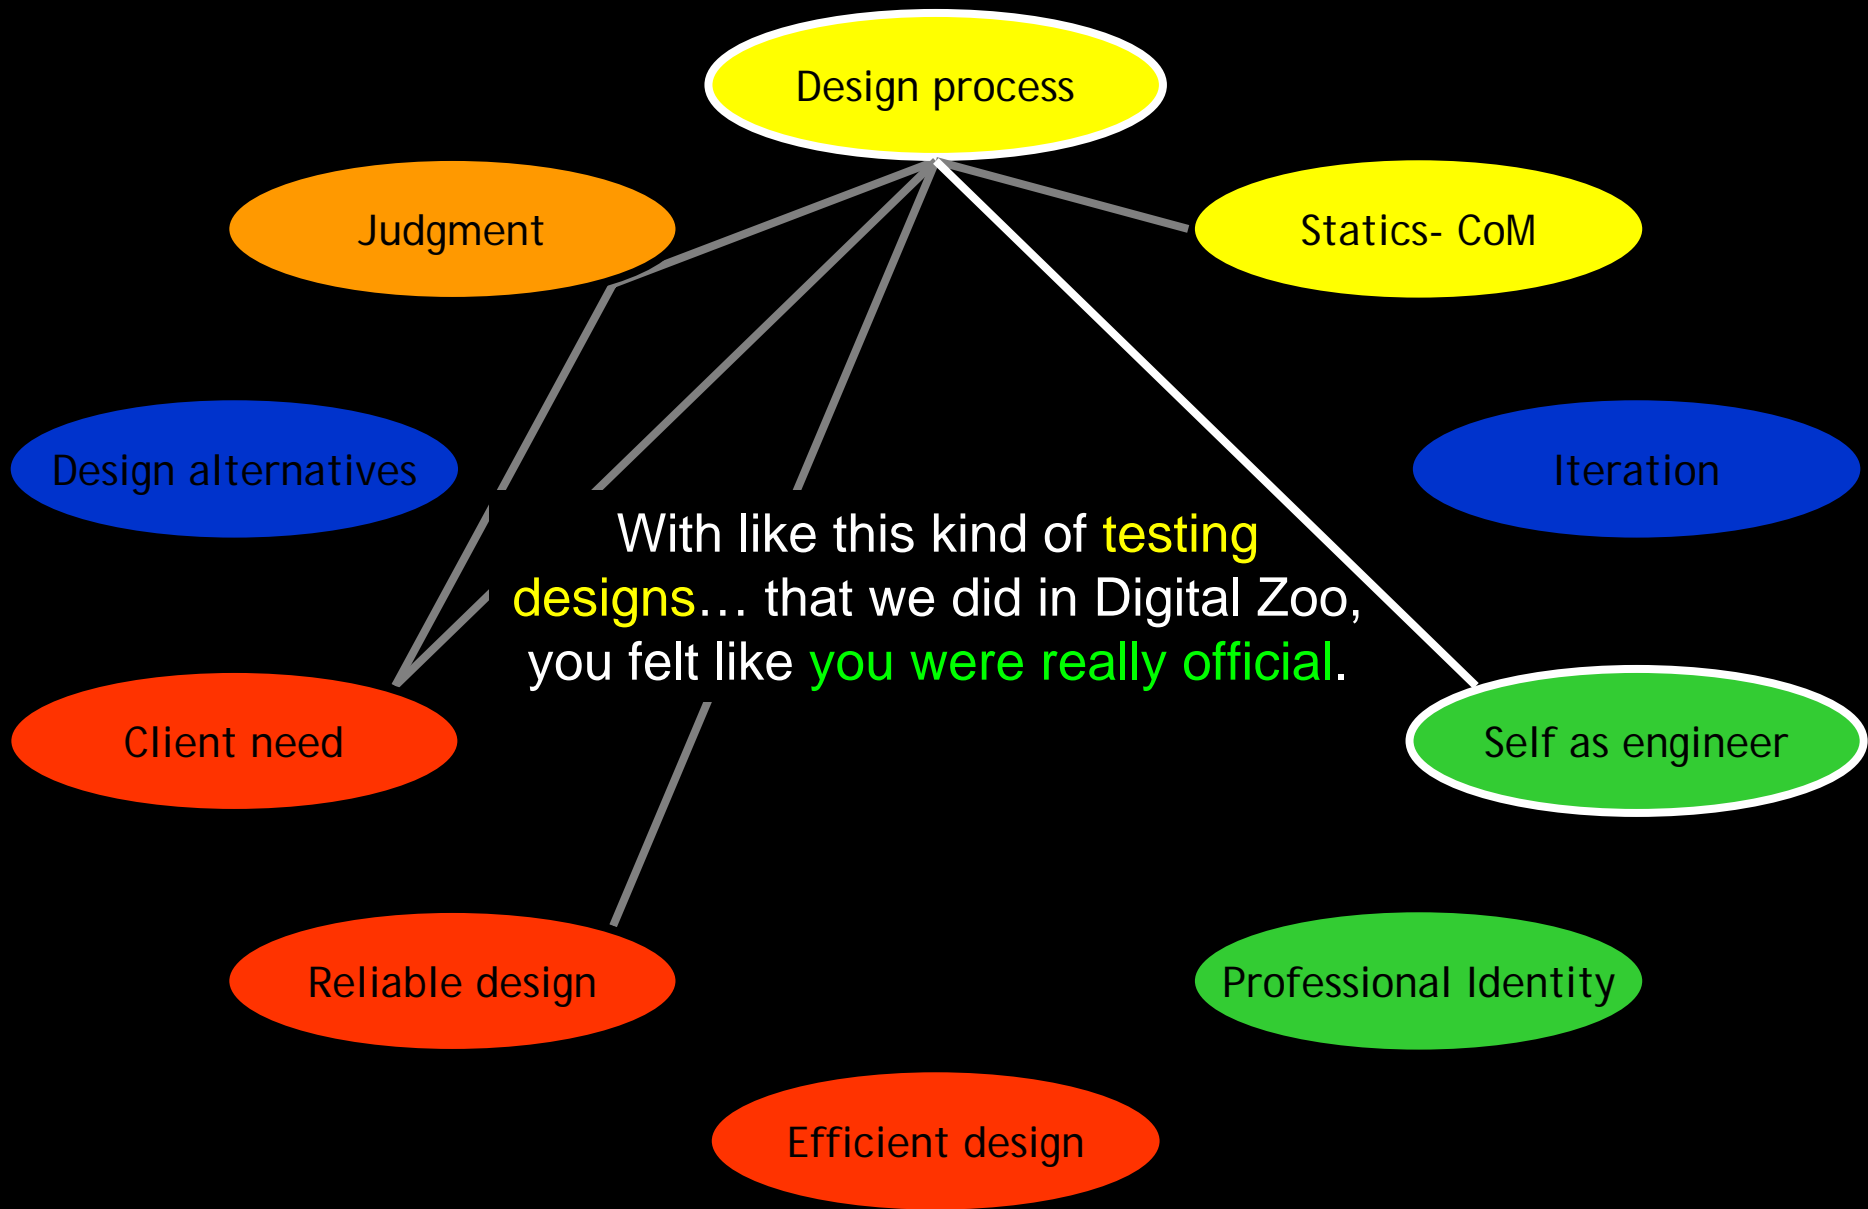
Design process

Judgment

Statics- CoM

Design alternatives

Iteration

With like this kind of testing designs… that we did in Digital Zoo, you felt like you were really official.

Client need

Self as engineer

Reliable design

Professional Identity

Efficient design